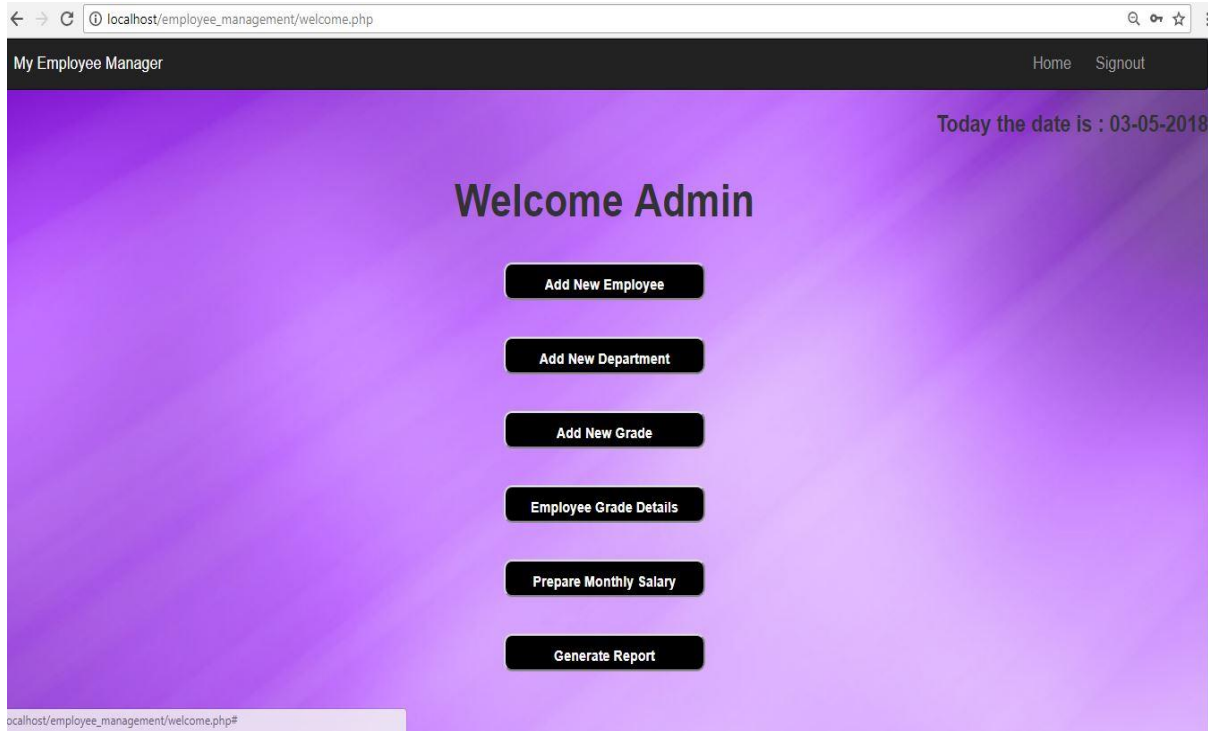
localhost/employee_management/welcome.php

My Employee Manager

Home Signout

Today the date is : 03-05-2018

Welcome Admin

Add New Employee

Add New Department

Add New Grade

Employee Grade Details

Prepare Monthly Salary

Generate Report

ocalhost/employee_management/welcome.php#